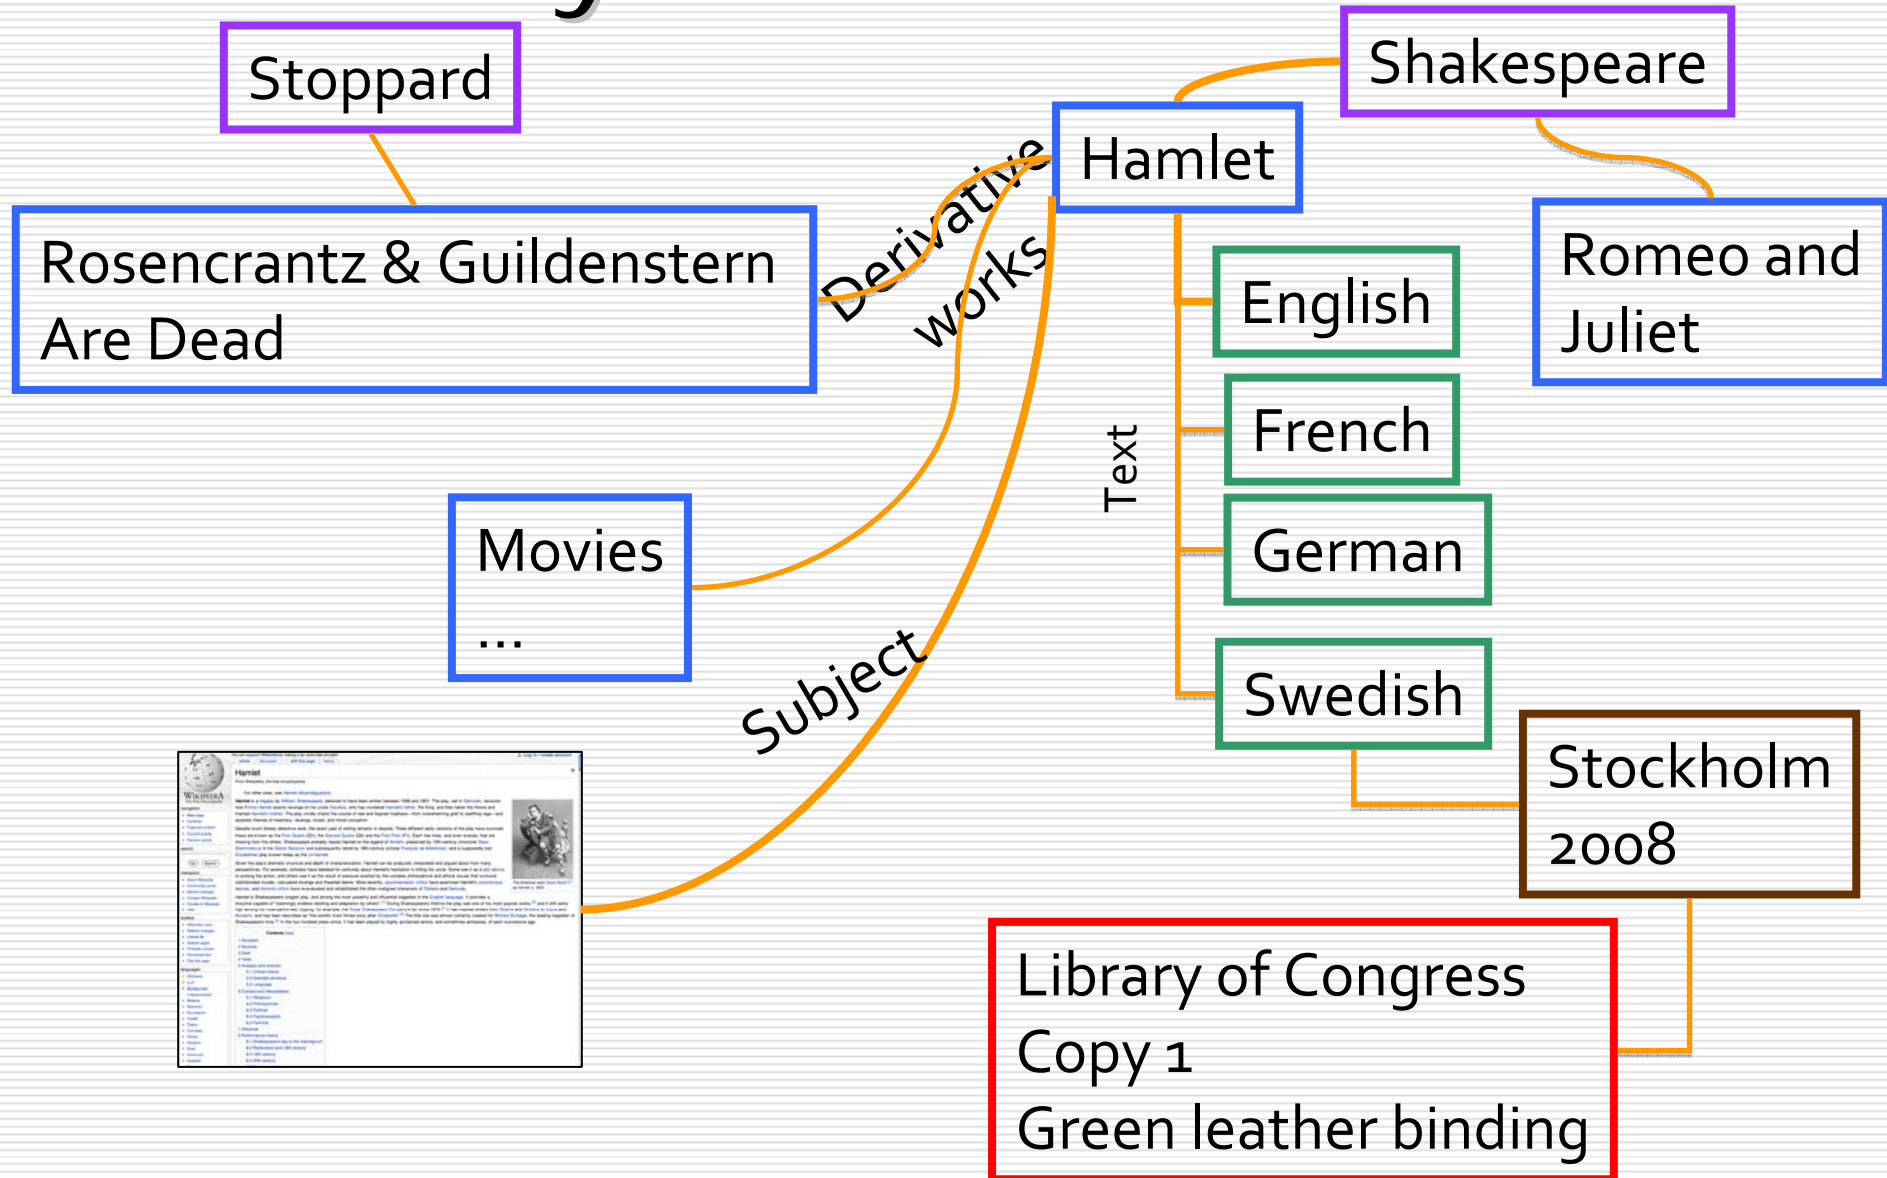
Stoppard

Shakespeare

Hamlet

Rosencrantz & Guildenstern Are Dead

Derivative works

Romeo and Juliet

English

French

Text

German

Movies
...

Swedish

Subject

Stockholm
2008

Library of Congress
Copy 1
Green leather binding